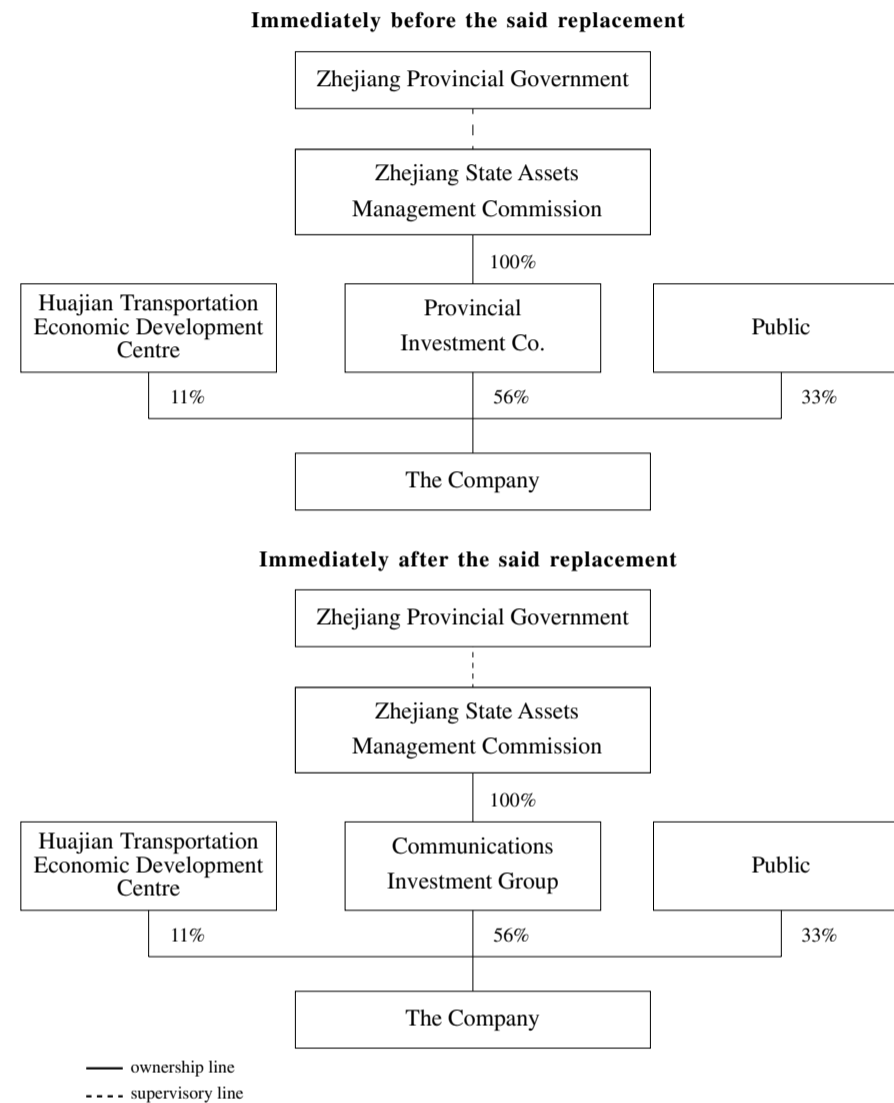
Immediately before the said replacement

Zhejiang Provincial Government

Zhejiang State Assets Management Commission

100%

Huajian Transportation Economic Development Centre

Provincial Investment Co.

Public

11%

56%

33%

The Company

Immediately after the said replacement

Zhejiang Provincial Government

Zhejiang State Assets Management Commission

100%

Huajian Transportation Economic Development Centre

Communications Investment Group

Public

11%

56%

33%

The Company

ownership line
supervisory line